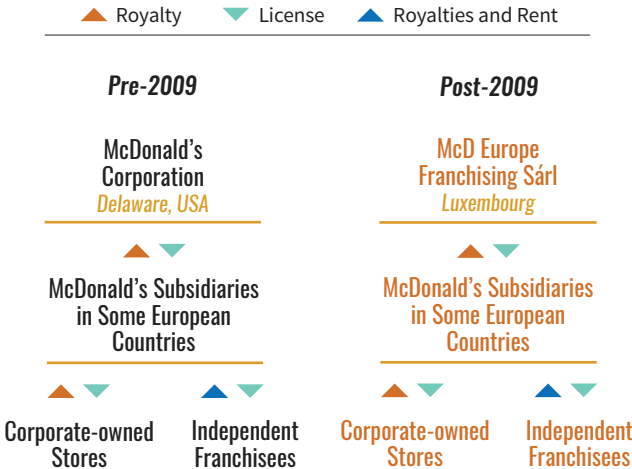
Royalty License Royalties and Rent

Pre-2009

McDonald's Corporation
Delaware, USA

McDonald's Subsidiaries in Some European Countries

Corporate-owned Stores

Independent Franchisees

Post-2009

McD Europe Franchising Sárl
Luxembourg

McDonald's Subsidiaries in Some European Countries

Corporate-owned Stores

Independent Franchisees